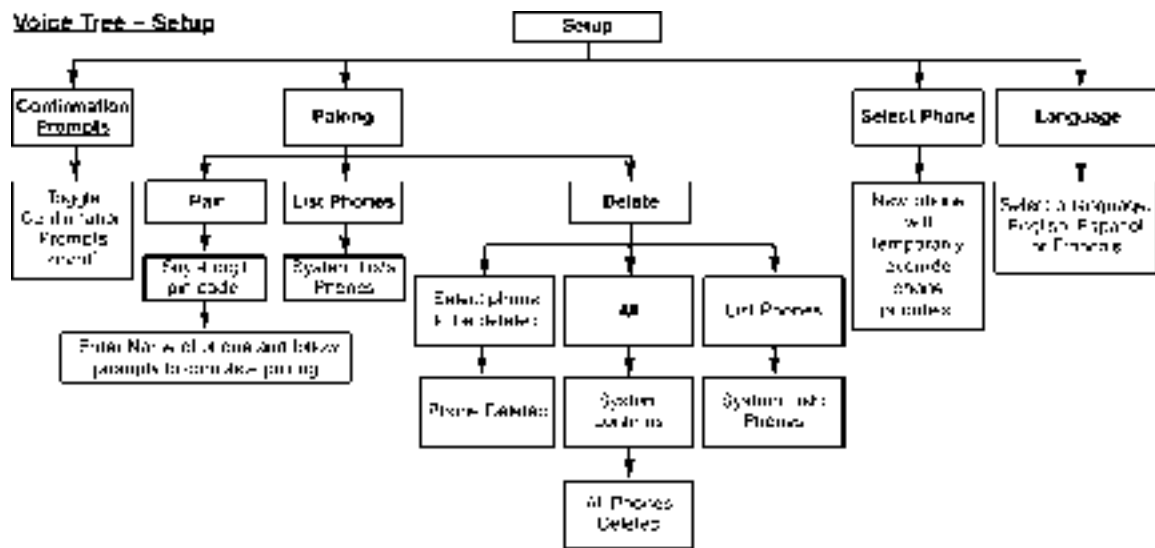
Voice Tree – Setup

Setup

Confirmation Prompts

Toggle Confirmation Prompts on/off

Pairing

Pair

Say 4 digit pin code

Enter Name of phone and follow prompts to complete pairing

List Phones

System lists Phones

Delete

Select phone to be deleted

Phone Deleted

All

System confirms

All Phones Deleted

List Phones

System lists Phones

Select Phone

New phone will temporarily override phone priorities

Language

Select a language: English, Español or Français